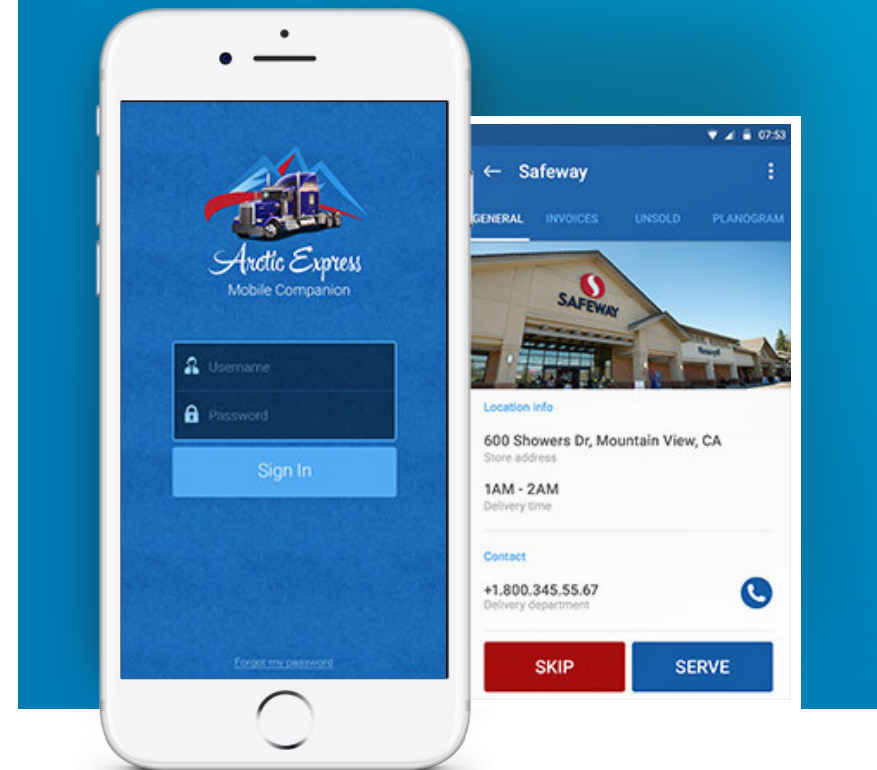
Arctic Express
Mobile Companion

Username
Password
Sign In

Forgot my password

07:53
Safeway
GENERAL INVOICES UNSOLD PLANOGRAM

SAFEWAY

Location info
600 Showers Dr, Mountain View, CA
Store address
1AM - 2AM
Delivery time

Contact
+1.800.345.55.67
Delivery department

SKIP
SERVE